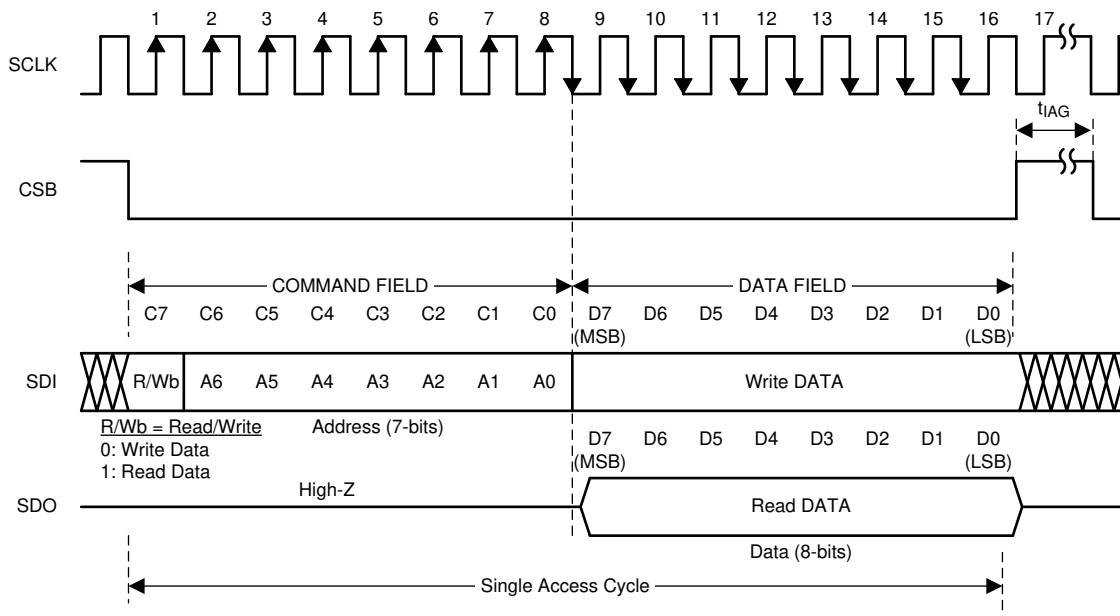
1 2 3 4 5 6 7 8 9 10 11 12 13 14 15 16 17

SCLK

$t_{IAG}$

CSB

COMMAND FIELD

DATA FIELD

C7 C6 C5 C4 C3 C2 C1 C0 D7 (MSB) D6 D5 D4 D3 D2 D1 D0 (LSB)

SDI

R/Wb A6 A5 A4 A3 A2 A1 A0

Write DATA

R/Wb = Read/Write
0: Write Data
1: Read Data

Address (7-bits)

D7 (MSB) D6 D5 D4 D3 D2 D1 D0 (LSB)

High-Z

SDO

Read DATA

Data (8-bits)

Single Access Cycle